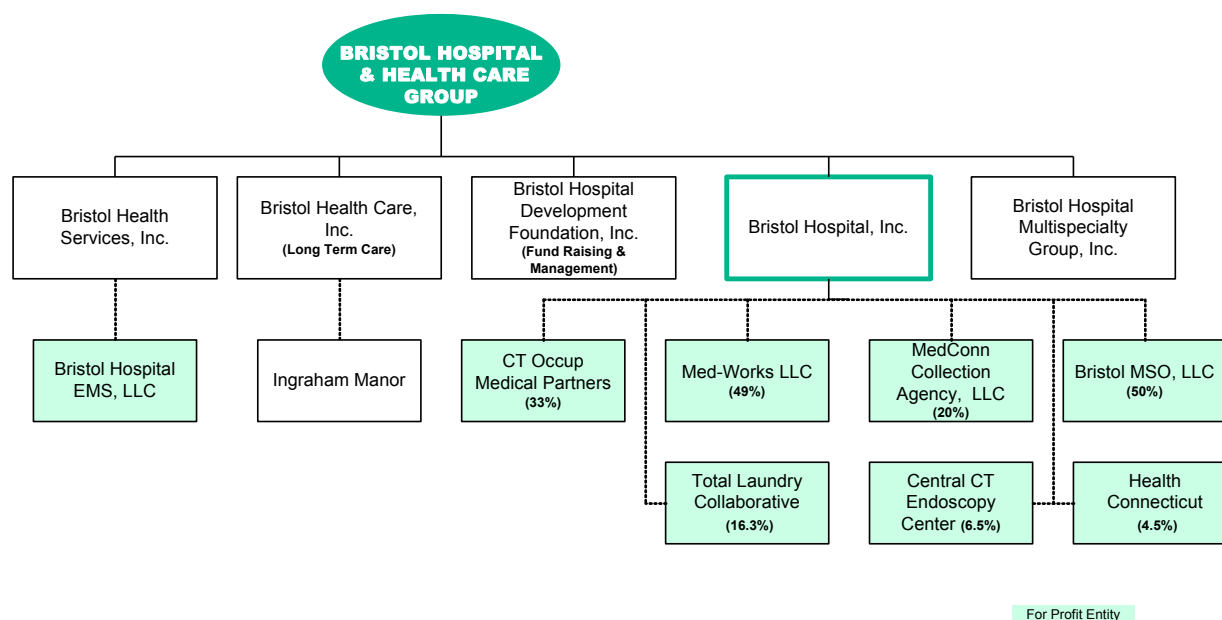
BRISTOL HOSPITAL & HEALTH CARE GROUP

Bristol Health Services, Inc.

Bristol Health Care, Inc. (Long Term Care)

Bristol Hospital Development Foundation, Inc. (Fund Raising & Management)

Bristol Hospital, Inc.

Bristol Hospital Multispecialty Group, Inc.

Bristol Hospital EMS, LLC

Ingraham Manor

CT Occup Medical Partners (33%)

Med-Works LLC (49%)

MedConn Collection Agency, LLC (20%)

Bristol MSO, LLC (50%)

Total Laundry Collaborative (16.3%)

Central CT Endoscopy Center (6.5%)

Health Connecticut (4.5%)

For Profit Entity